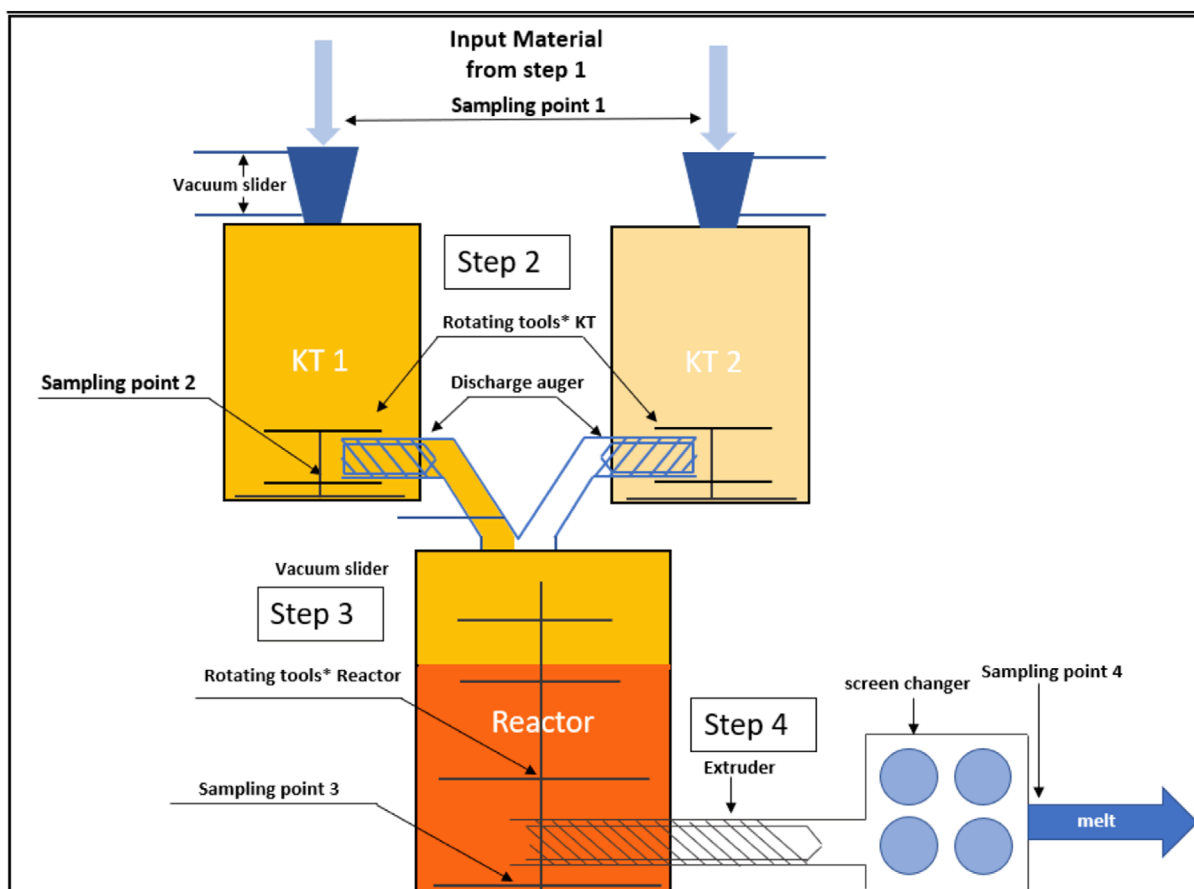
Input Material from step 1

Sampling point 1

Vacuum slider

Step 2

KT 1

KT 2

Rotating tools* KT

Sampling point 2

Discharge auger

Vacuum slider

Step 3

Rotating tools* Reactor

Reactor

Step 4

screen changer

Sampling point 4

Extruder

Sampling point 3

melt